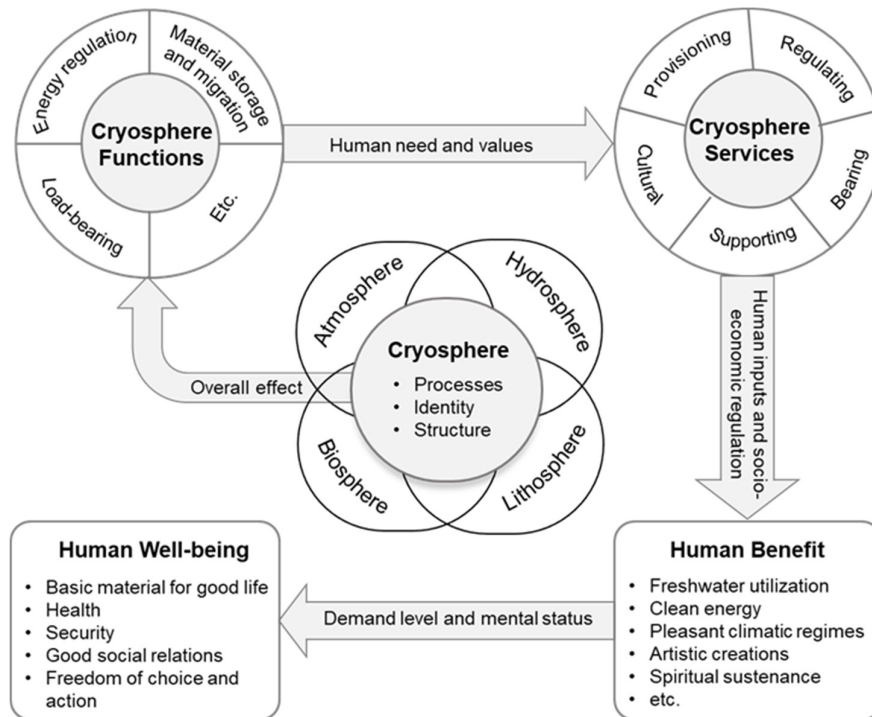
Energy regulation

Material storage and migration

Cryosphere Functions

Load-bearing

Etc.

Human need and values

Provisioning

Regulating

Cryosphere Services

Cultural

Bearing

Supporting

Atmosphere

Hydrosphere

Cryosphere

- Processes
- Identity
- Structure

Overall effect

Biosphere

Lithosphere

Human inputs and socio-economic regulation

Human Well-being

- Basic material for good life
- Health
- Security
- Good social relations
- Freedom of choice and action

Demand level and mental status

Human Benefit

- Freshwater utilization
- Clean energy
- Pleasant climatic regimes
- Artistic creations
- Spiritual sustenance
- etc.